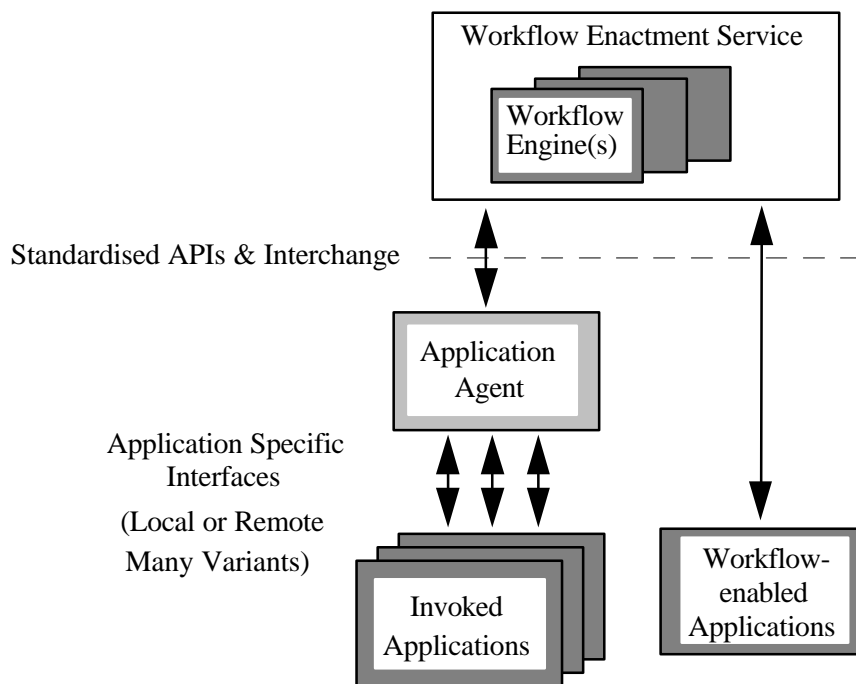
Workflow Enactment Service

Workflow Engine(s)

Standardised APIs & Interchange

Application Agent

Application Specific Interfaces

(Local or Remote Many Variants)

Invoked Applications

Workflow-enabled Applications